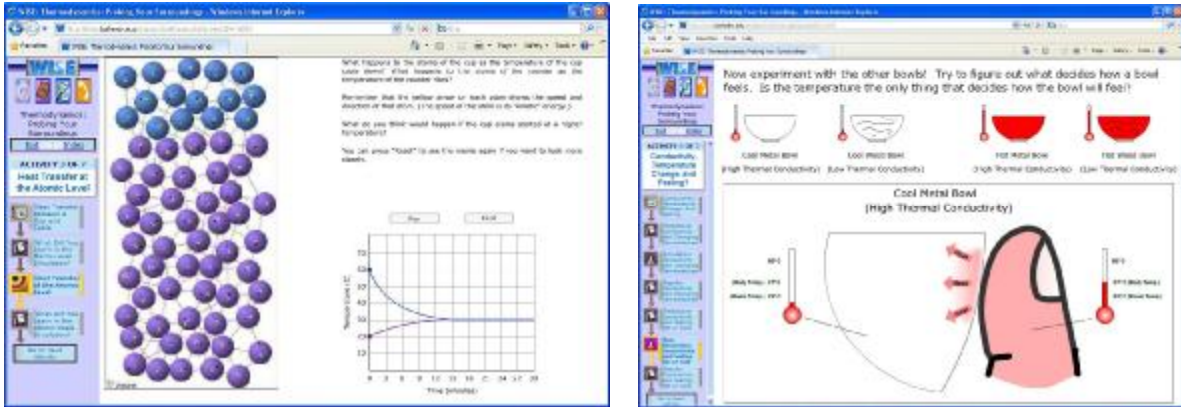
WISE: Thermodynamics: Probing Your Surroundings - Windows Internet Explorer

Thermodynamics: Probing Your Surroundings

ACTIVITY 3

Heat Transfer at the Atomic Level

What happens to the atoms of the cup as the temperature of the cup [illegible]

Remember that the yellow arrow on each atom shows the speed and direction of that atom. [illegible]

What do you think would happen if the cup atoms started at a higher temperature?

You can press "Reset" to see the movie again if you need to look more closely.

Play

Reset

Time (minutes)

WISE: Thermodynamics: Probing Your Surroundings - Windows Internet Explorer

Now experiment with the other bowls! Try to figure out what decides how a bowl feels. Is the temperature the only thing that decides how the bowl will feel?

Cool Metal Bowl (High Thermal Conductivity)

Cool Wood Bowl (Low Thermal Conductivity)

Hot Metal Bowl (High Thermal Conductivity)

Hot Wood Bowl (Low Thermal Conductivity)

Cool Metal Bowl
(High Thermal Conductivity)

Conductivity, Temperature Change and Feeling?